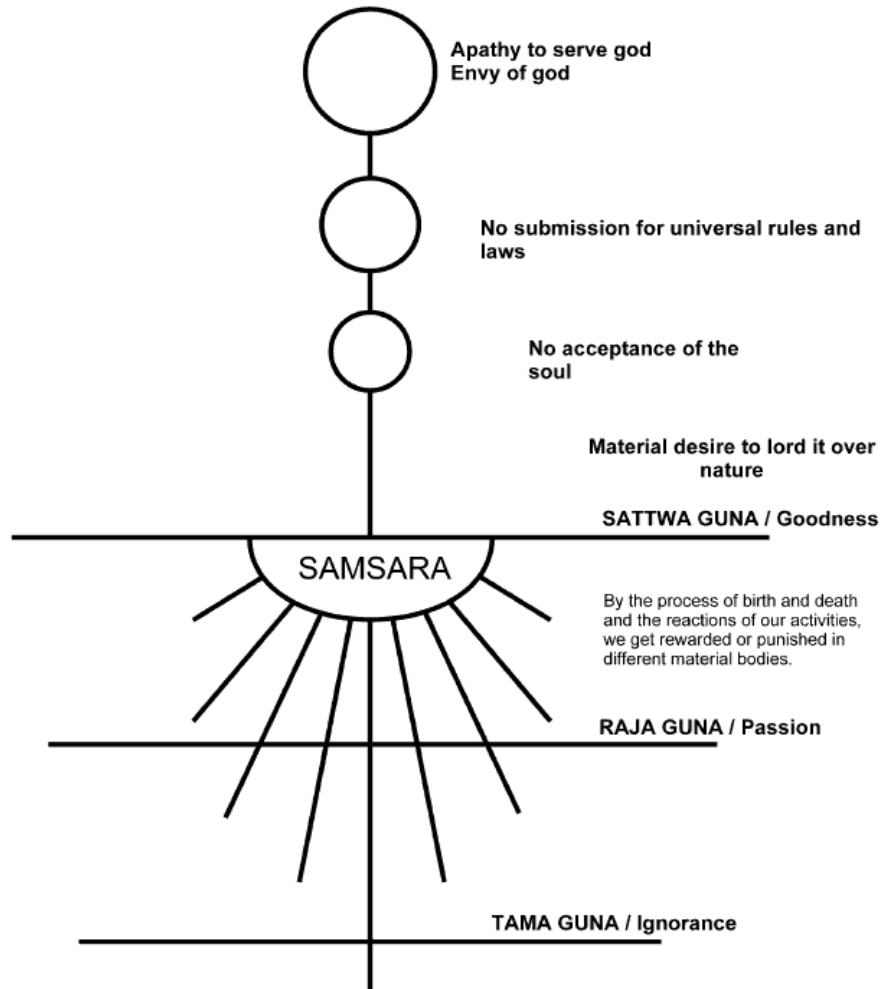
Apathy to serve god
Envy of god

No submission for universal rules and laws

No acceptance of the soul

Material desire to lord it over nature

SATTWA GUNA / Goodness

SAMSARA

By the process of birth and death and the reactions of our activities, we get rewarded or punished in different material bodies.

RAJA GUNA / Passion

TAMA GUNA / Ignorance